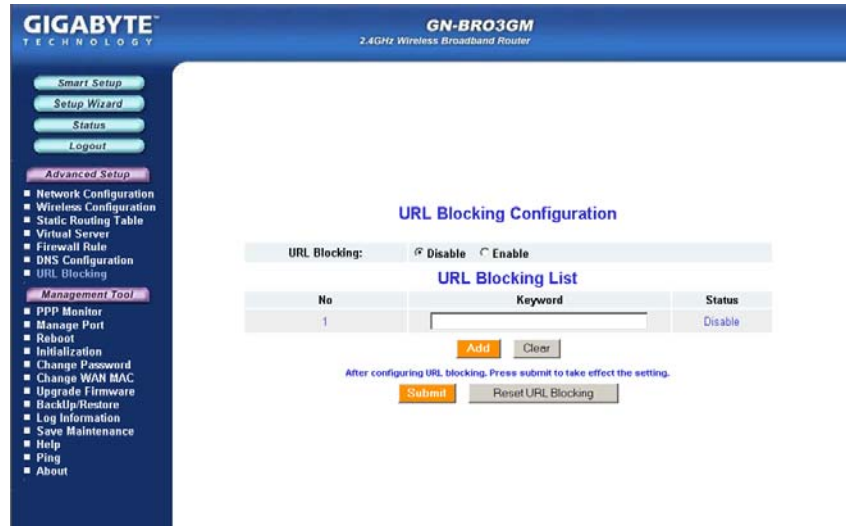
GIGABYTE
TECHNOLOGY

GN-BRO3GM
2.4GHz Wireless Broadband Router

Smart Setup
Setup Wizard
Status
Logout

Advanced Setup
Network Configuration
Wireless Configuration
Static Routing Table
Virtual Server
Firewall Rule
DNS Configuration
URL Blocking

Management Tool
PPP Monitor
Manage Port
Reboot
Initialization
Change Password
Change WAN MAC
Upgrade Firmware
BackUp/Restore
Log Information
Save Maintenance
Help
Ping
About

URL Blocking Configuration

URL Blocking: Disable Enable

URL Blocking List

| No | Keyword | Status |
|---|---|---|
| 1 | | Disable |

Add Clear

After configuring URL blocking. Press submit to take effect the setting.

Submit Reset URL Blocking